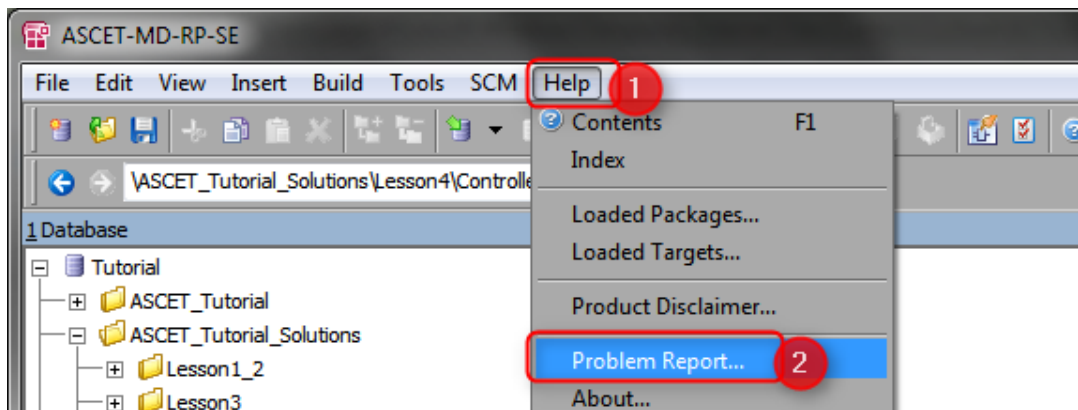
ASCET-MD-RP-SE

File Edit View Insert Build Tools SCM Help

1

Contents F1
Index
Loaded Packages...
Loaded Targets...
Product Disclaimer...
Problem Report...
About...

2

\ASCET_Tutorial_Solutions\Lesson4\Controlle

1 Database

Tutorial
ASCET_Tutorial
ASCET_Tutorial_Solutions
Lesson1_2
Lesson3